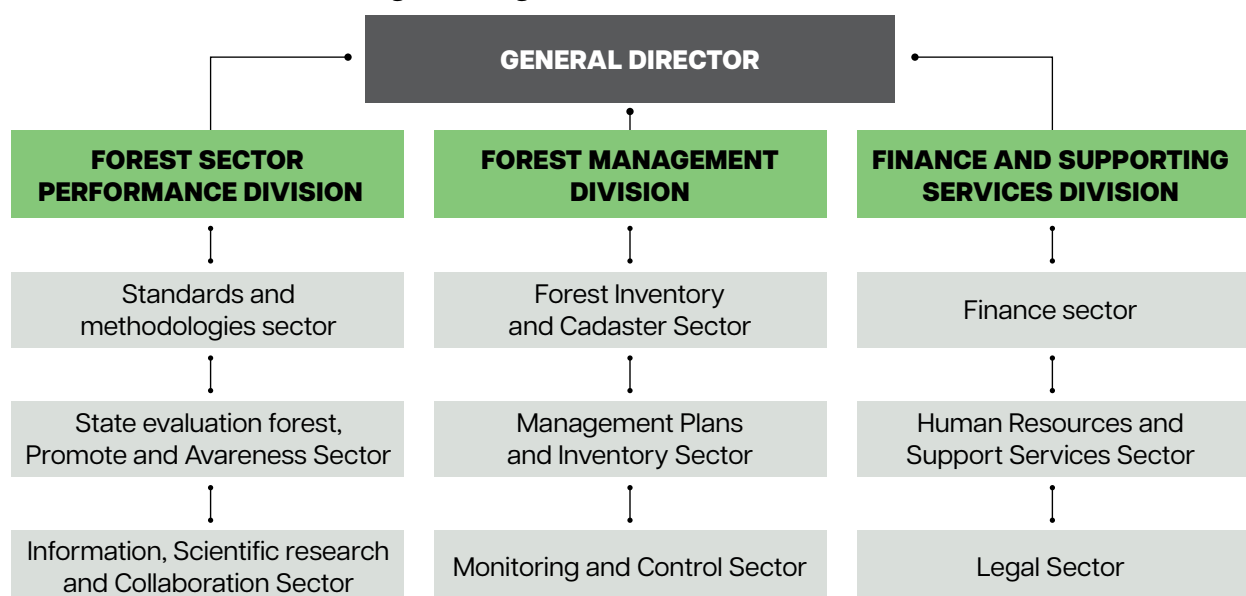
GENERAL DIRECTOR

FOREST SECTOR PERFORMANCE DIVISION

Standards and methodologies sector

State evaluation forest, Promote and Avareness Sector

Information, Scientific research and Collaboration Sector

FOREST MANAGEMENT DIVISION

Forest Inventory and Cadaster Sector

Management Plans and Inventory Sector

Monitoring and Control Sector

FINANCE AND SUPPORTING SERVICES DIVISION

Finance sector

Human Resources and Support Services Sector

Legal Sector